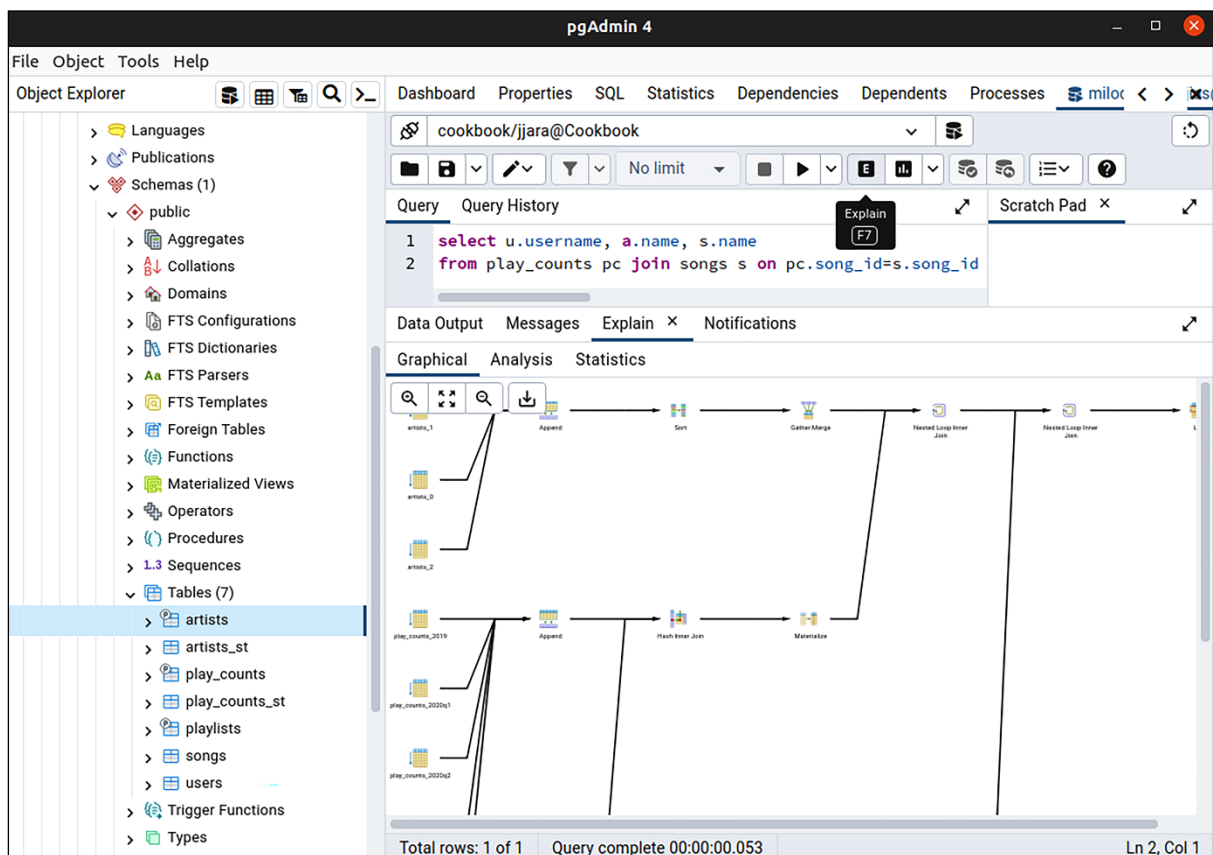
pgAdmin 4

File Object Tools Help

Object Explorer

Languages
Publications
Schemas (1)
public
Aggregates
Collations
Domains
FTS Configurations
FTS Dictionaries
FTS Parsers
FTS Templates
Foreign Tables
Functions
Materialized Views
Operators
Procedures
1.3 Sequences
Tables (7)
artists
artists_st
play_counts
play_counts_st
playlists
songs
users
Trigger Functions
Types

Dashboard Properties SQL Statistics Dependencies Dependents Processes milo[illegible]

cookbook/jjara@Cookbook

No limit

Query Query History

Explain F7

Scratch Pad ×

1 select u.username, a.name, s.name
2 from play_counts pc join songs s on pc.song_id=s.song_id

Data Output Messages Explain × Notifications

Graphical Analysis Statistics

artists_1 Append Sort Gather Merge Nested Loop Inner Join Nested Loop Inner Join

artists_0

artists_2

play_counts_2019 Append Hash Inner Join Materialize

play_counts_2020q1

play_counts_2020q2

Total rows: 1 of 1 Query complete 00:00:00.053 Ln 2, Col 1